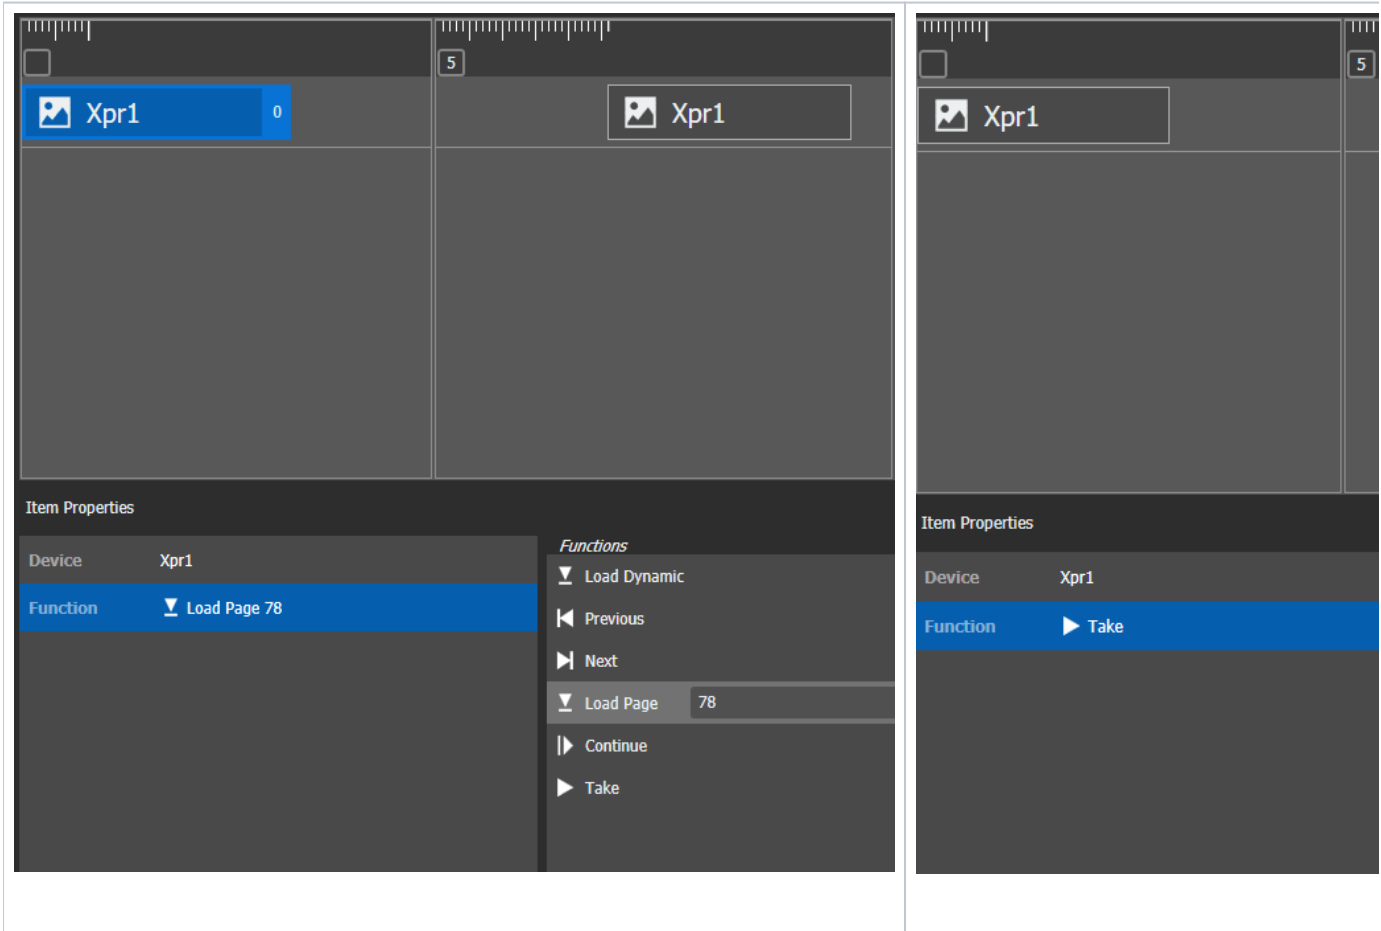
Xpr1 0

5

Xpr1

Item Properties

| Device | Xpr1 |
|---|---|
| Function | Load Page 78 |

Functions

Load Dynamic

Previous

Next

Load Page 78

Continue

Take

5

Xpr1

Item Properties

| Device | Xpr1 |
|---|---|
| Function | Take |